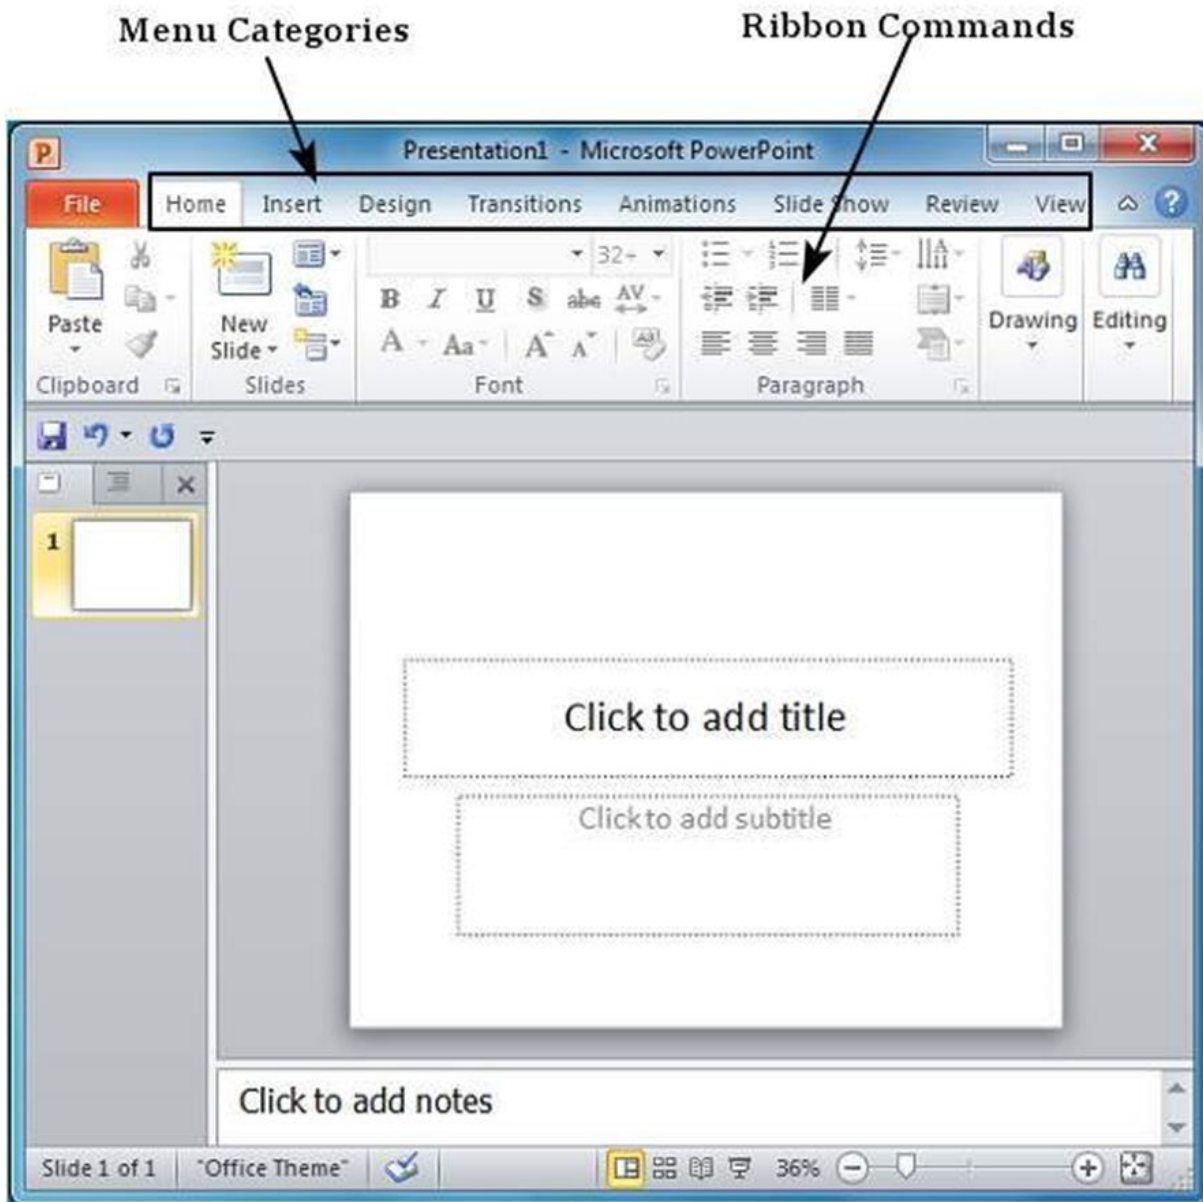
Menu Categories

Ribbon Commands

Presentation1 - Microsoft PowerPoint

File

Home

Insert

Design

Transitions

Animations

Slide Show

Review

View

32

Paste

New Slide

Drawing

Editing

Clipboard

Slides

Font

Paragraph

1

Click to add title

Click to add subtitle

Click to add notes

Slide 1 of 1

"Office Theme"

36%